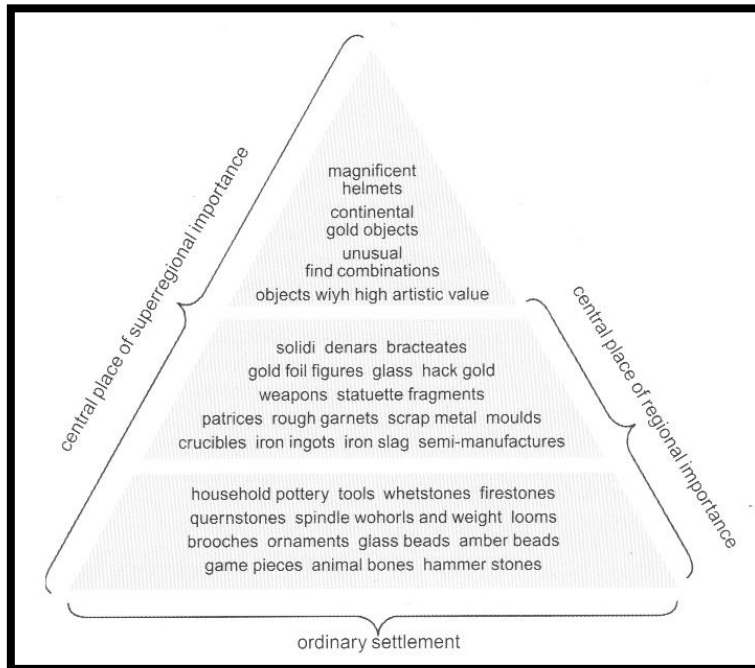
central place of superregional importance

magnificent helmets
continental gold objects
unusual find combinations
objects wiyh high artistic value

central place of regional importance

solidi denars bracteates
gold foil figures glass hack gold
weapons statuette fragments
patrices rough garnets scrap metal moulds
crucibles iron ingots iron slag semi-manufactures

household pottery tools whetstones firestones
quernstones spindle wohorls and weight looms
brooches ornaments glass beads amber beads
game pieces animal bones hammer stones

ordinary settlement